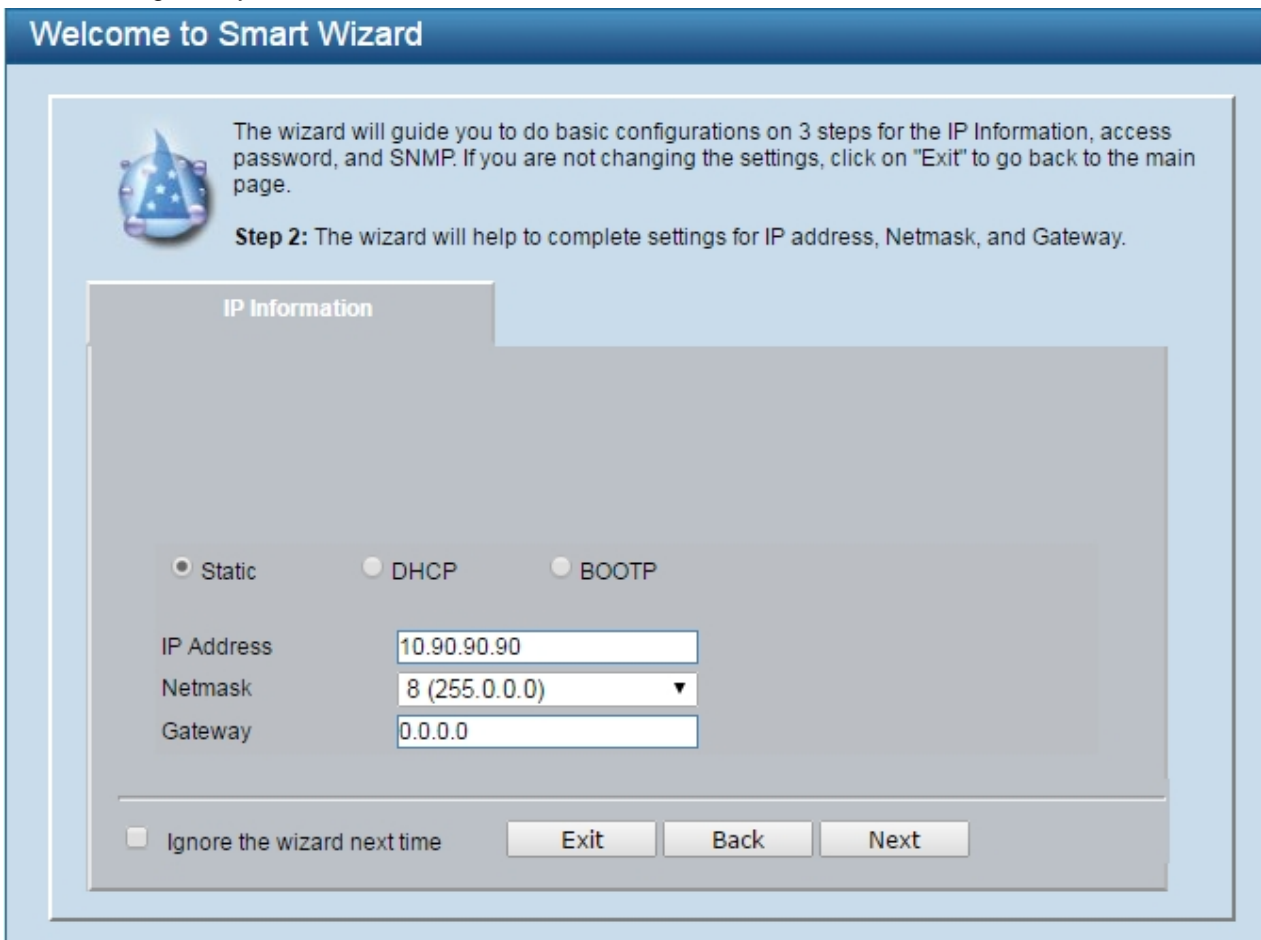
Welcome to Smart Wizard

The wizard will guide you to do basic configurations on 3 steps for the IP Information, access password, and SNMP. If you are not changing the settings, click on "Exit" to go back to the main page.

**Step 2:** The wizard will help to complete settings for IP address, Netmask, and Gateway.

IP Information

Static DHCP BOOTP

IP Address 10.90.90.90
Netmask 8 (255.0.0.0)
Gateway 0.0.0.0

Ignore the wizard next time Exit Back Next